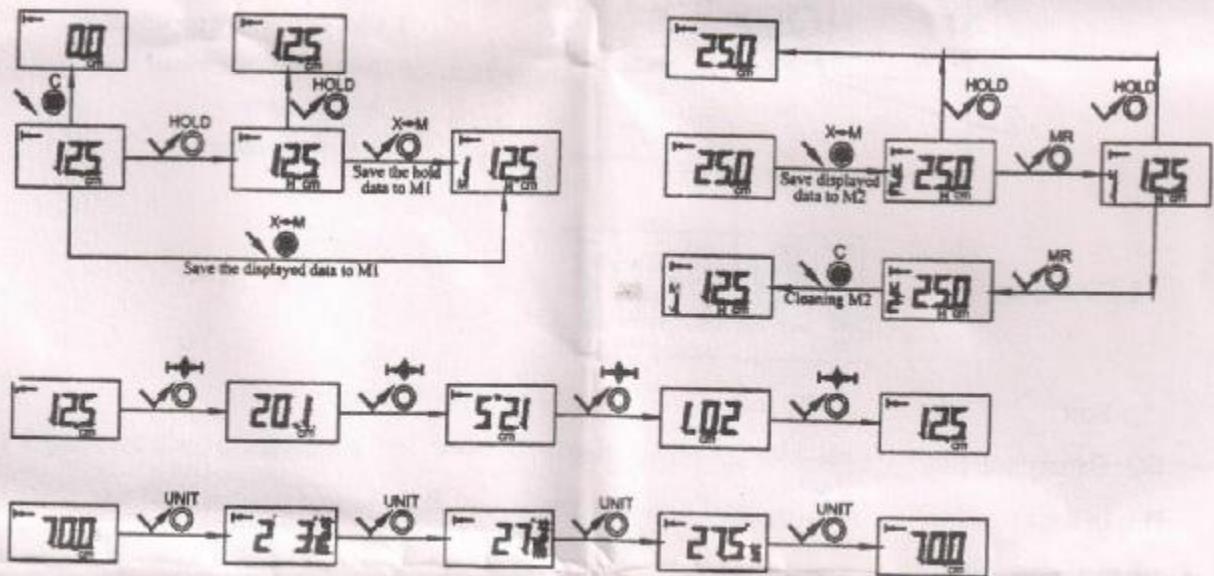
0.0
cm

C

12.5
cm

HOLD

12.5
H cm

HOLD

12.5
cm

X↔M

Save the hold data to M1

M
1 12.5
H cm

X↔M

Save the displayed data to M1

25.0
cm

HOLD

HOLD

25.0
cm

X↔M

Save displayed data to M2

M
2 25.0
H cm

MR

M
1 12.5
H cm

M
1 12.5
H cm

C

Cleaning M2

M
2 25.0
H cm

MR

12.5
cm

20.1
cm

5.21

1.02
cm

12.5
cm

7.00
cm

UNIT

2' 3.2"

UNIT

2.7 ft

UNIT

2.75 yd

UNIT

7.00
cm